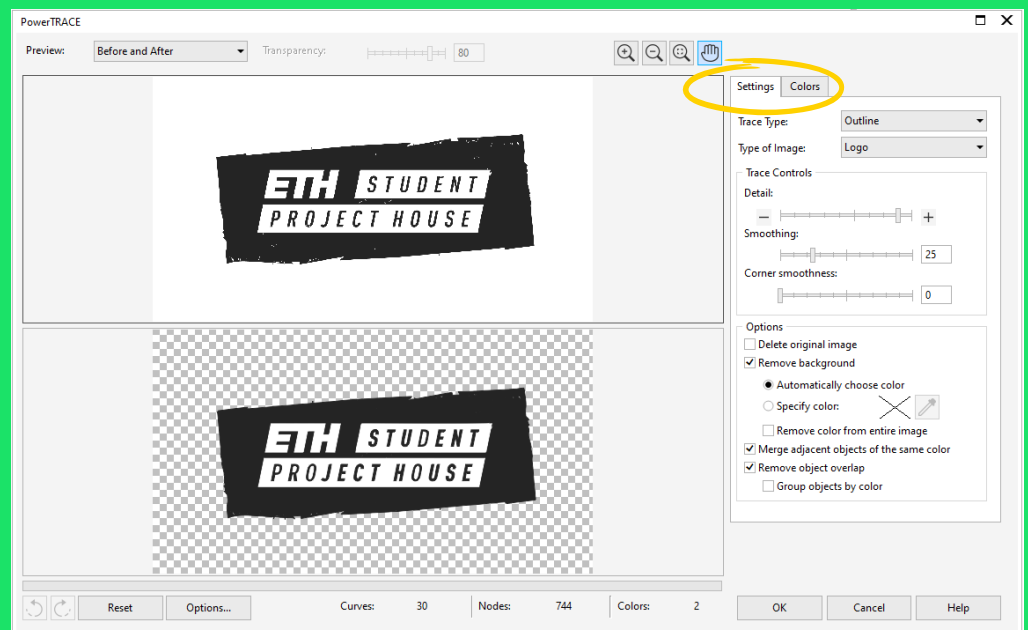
PowerTRACE

Preview: Before and After
Transparency: 80

ETH STUDENT PROJECT HOUSE

ETH STUDENT PROJECT HOUSE

Settings
Colors

Trace Type: Outline
Type of Image: Logo

Trace Controls
Detail:
Smoothing: 25
Corner smoothness: 0

Options
Delete original image
Remove background
Automatically choose color
Specify color:
Remove color from entire image
Merge adjacent objects of the same color
Remove object overlap
Group objects by color

Reset
Options...
Curves: 30
Nodes: 744
Colors: 2
OK
Cancel
Help